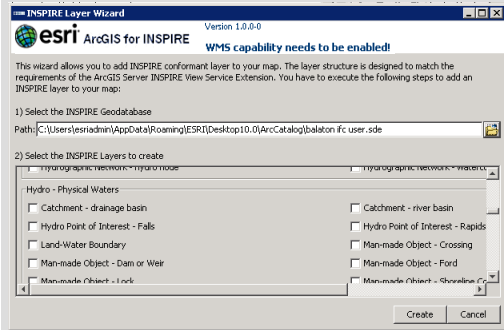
INSPIRE Layer Wizard

esri ArcGIS for INSPIRE

Version 1.0.0-0

WMS capability needs to be enabled!

This wizard allows you to add INSPIRE conformant layer to your map. The layer structure is designed to match the requirements of the ArcGIS Server INSPIRE View Service Extension. You have to execute the following steps to add an INSPIRE layer to your map:

1) Select the INSPIRE Geodatabase

Path: C:\Users\esriadmin\AppData\Roaming\ESRI\Desktop10.0\ArcCatalog\balaton ifc user.sde

2) Select the INSPIRE Layers to create

Hydrographic Network - Hydro node
Hydrographic Network - Waterc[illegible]

Hydro - Physical Waters

Catchment - drainage basin
Catchment - river basin
Hydro Point of Interest - Falls
Hydro Point of Interest - Rapids
Land-Water Boundary
Man-made Object - Crossing
Man-made Object - Dam or Weir
Man-made Object - Ford
Man-made Object - Lock
Man-made Object - Shoreline C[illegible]

Create
Cancel